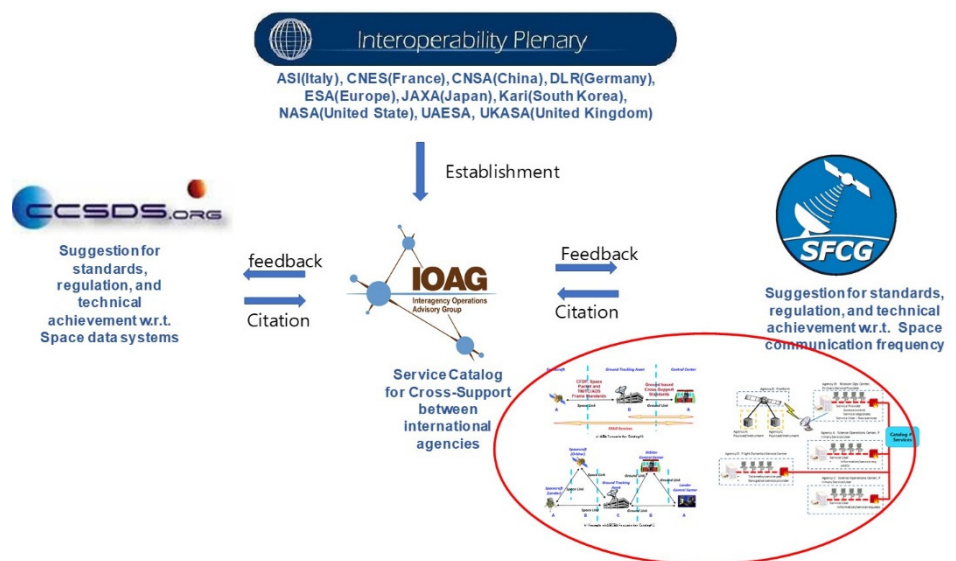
Interoperability Plenary

ASI(Italy), CNES(France), CNSA(China), DLR(Germany), ESA(Europe), JAXA(Japan), Kari(South Korea), NASA(United State), UAESA, UKASA(United Kingdom)

Establishment

CCSDS.ORG

Suggestion for standards, regulation, and technical achievement w.r.t. Space data systems

feedback

Citation

IOAG
Interagency Operations Advisory Group

Service Catalog for Cross-Support between international agencies

Feedback

Citation

SFCG

Suggestion for standards, regulation, and technical achievement w.r.t. Space communication frequency

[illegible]

Catalog of Services